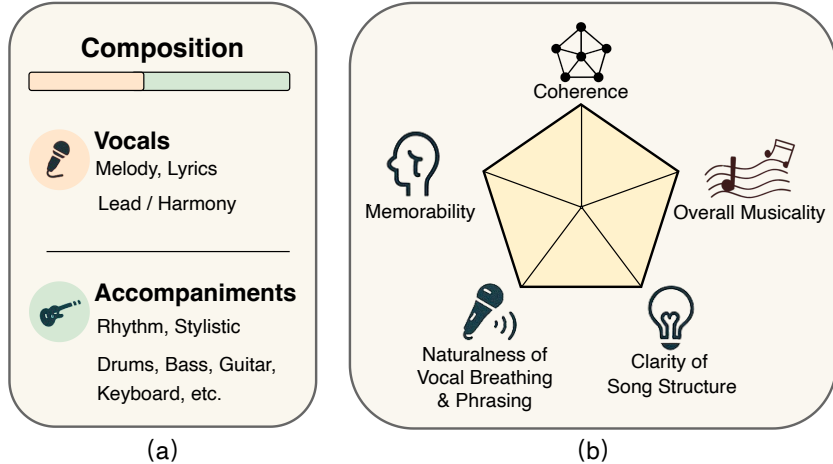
Composition

Vocals
Melody, Lyrics
Lead / Harmony

Accompaniments
Rhythm, Stylistic
Drums, Bass, Guitar, Keyboard, etc.

(a)

Coherence

Memorability

Overall Musicality

Naturalness of Vocal Breathing & Phrasing

Clarity of Song Structure

(b)